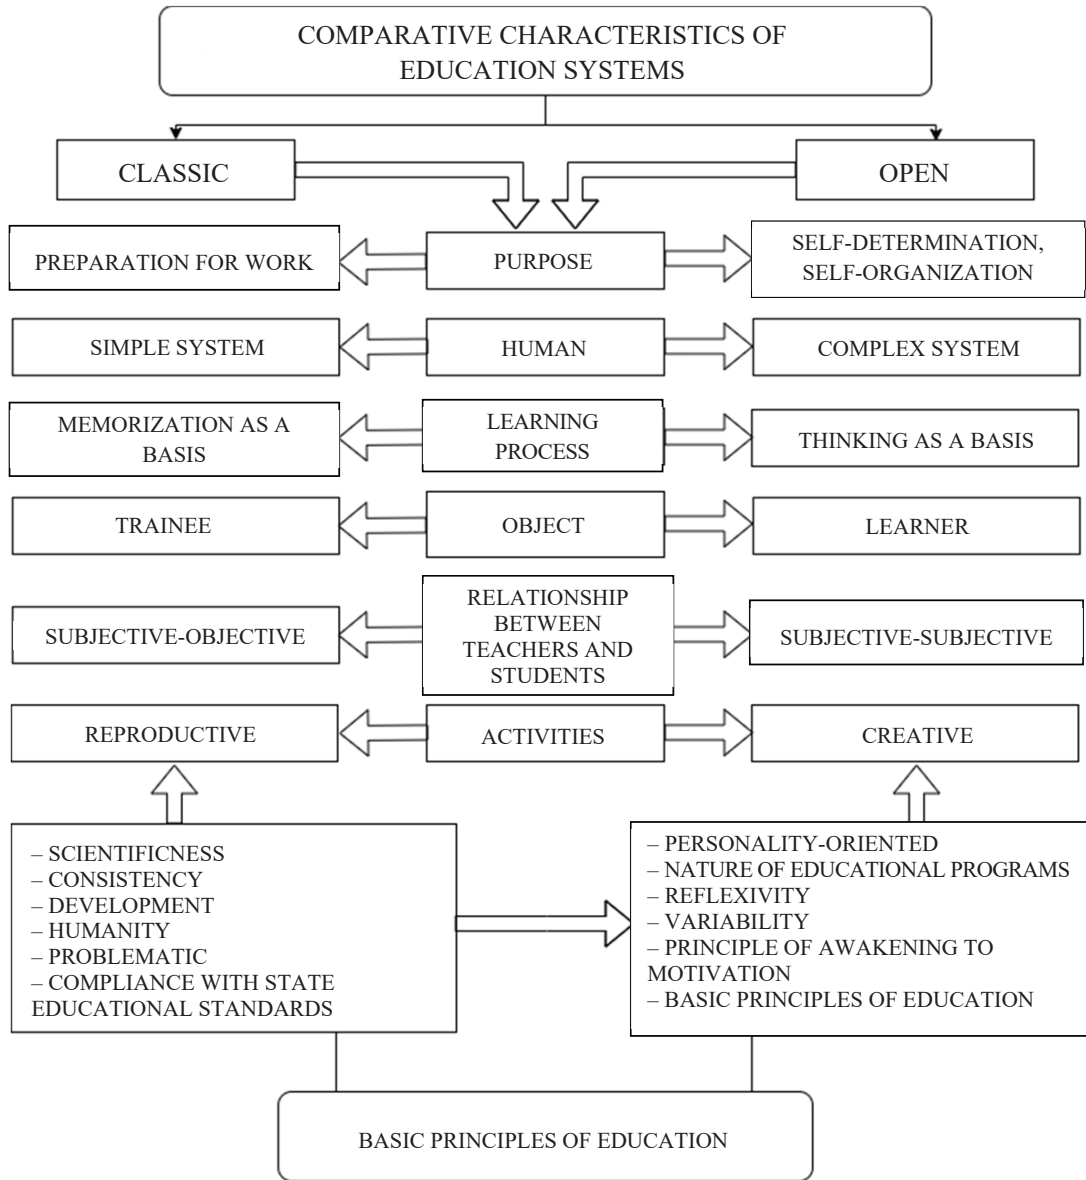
COMPARATIVE CHARACTERISTICS OF EDUCATION SYSTEMS

CLASSIC

OPEN

PREPARATION FOR WORK

PURPOSE

SELF-DETERMINATION, SELF-ORGANIZATION

SIMPLE SYSTEM

HUMAN

COMPLEX SYSTEM

MEMORIZATION AS A BASIS

LEARNING PROCESS

THINKING AS A BASIS

TRAINEE

OBJECT

LEARNER

SUBJECTIVE-OBJECTIVE

RELATIONSHIP BETWEEN TEACHERS AND STUDENTS

SUBJECTIVE-SUBJECTIVE

REPRODUCTIVE

ACTIVITIES

CREATIVE

– SCIENTIFICNESS
– CONSISTENCY
– DEVELOPMENT
– HUMANITY
– PROBLEMATIC
– COMPLIANCE WITH STATE EDUCATIONAL STANDARDS

– PERSONALITY-ORIENTED
– NATURE OF EDUCATIONAL PROGRAMS
– REFLEXIVITY
– VARIABILITY
– PRINCIPLE OF AWAKENING TO MOTIVATION
– BASIC PRINCIPLES OF EDUCATION

BASIC PRINCIPLES OF EDUCATION